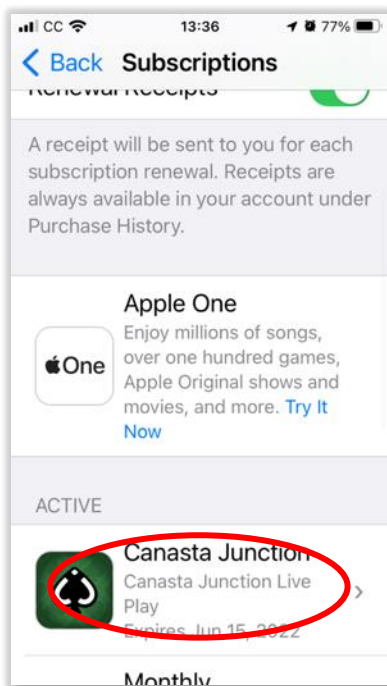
CC 13:36 77%

< Back Subscriptions

Renewal Receipts

A receipt will be sent to you for each subscription renewal. Receipts are always available in your account under Purchase History.

One

Apple One
Enjoy millions of songs, over one hundred games, Apple Original shows and movies, and more. Try It Now

ACTIVE

Canasta Junction
Canasta Junction Live Play
Expires Jun 15, 2022

Monthly